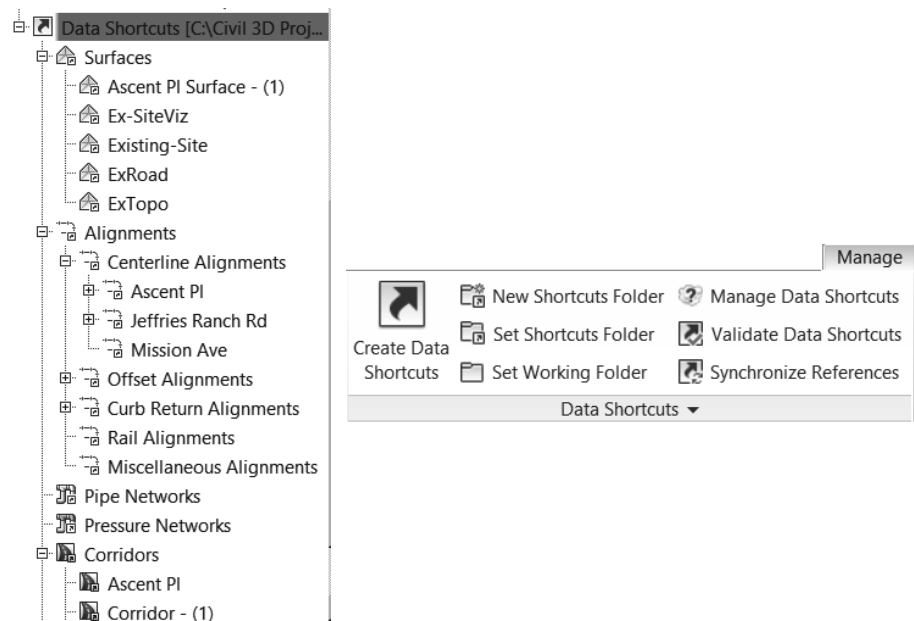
Data Shortcuts [C:\Civil 3D Proj...
Surfaces
Ascent PI Surface - (1)
Ex-SiteViz
Existing-Site
ExRoad
ExTopo
Alignments
Centerline Alignments
Ascent PI
Jeffries Ranch Rd
Mission Ave
Offset Alignments
Curb Return Alignments
Rail Alignments
Miscellaneous Alignments
Pipe Networks
Pressure Networks
Corridors
Ascent PI
Corridor - (1)

Manage
Create Data Shortcuts
New Shortcuts Folder
Set Shortcuts Folder
Set Working Folder
Manage Data Shortcuts
Validate Data Shortcuts
Synchronize References
Data Shortcuts ▾